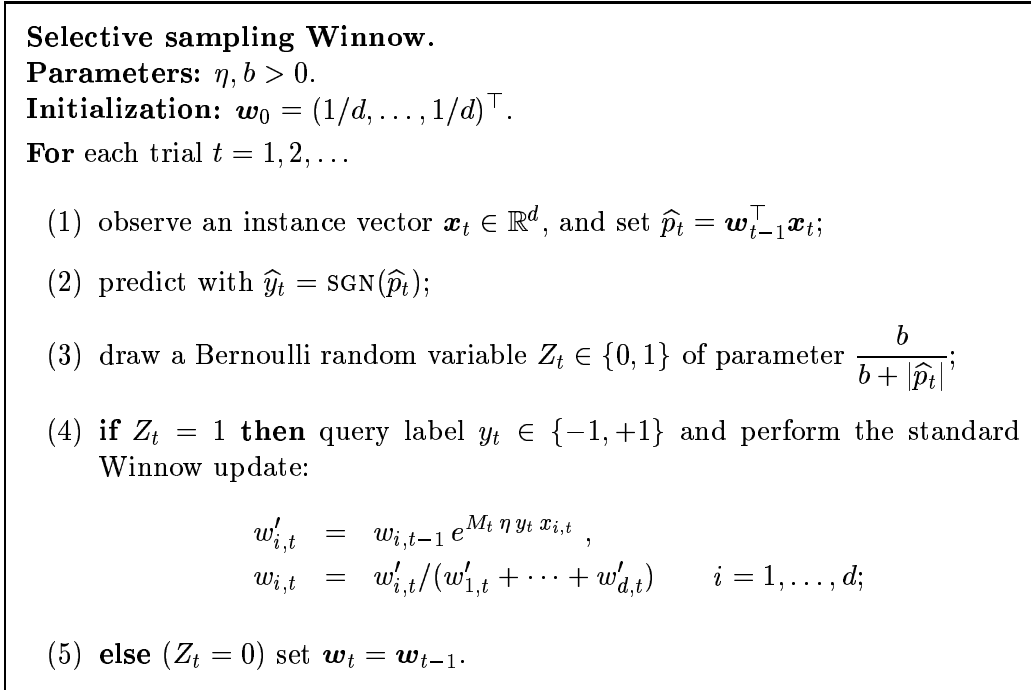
**Selective sampling Winnow.**
**Parameters:** $\eta, b > 0$.
**Initialization:** $\boldsymbol{w}_0 = (1/d, \ldots, 1/d)^\top$.
**For** each trial $t = 1, 2, \ldots$

(1) observe an instance vector $\boldsymbol{x}_t \in \mathbb{R}^d$, and set $\widehat{p}_t = \boldsymbol{w}_{t-1}^\top \boldsymbol{x}_t$;

(2) predict with $\widehat{y}_t = \text{SGN}(\widehat{p}_t)$;

(3) draw a Bernoulli random variable $Z_t \in \{0, 1\}$ of parameter $\frac{b}{b + |\widehat{p}_t|}$;

(4) **if** $Z_t = 1$ **then** query label $y_t \in \{-1, +1\}$ and perform the standard Winnow update:

$w'_{i,t} = w_{i,t-1} e^{M_t \eta y_t x_{i,t}}$ ,
$w_{i,t} = w'_{i,t}/(w'_{1,t} + \cdots + w'_{d,t}) \qquad i = 1, \ldots, d;$

(5) **else** $(Z_t = 0)$ set $\boldsymbol{w}_t = \boldsymbol{w}_{t-1}$.